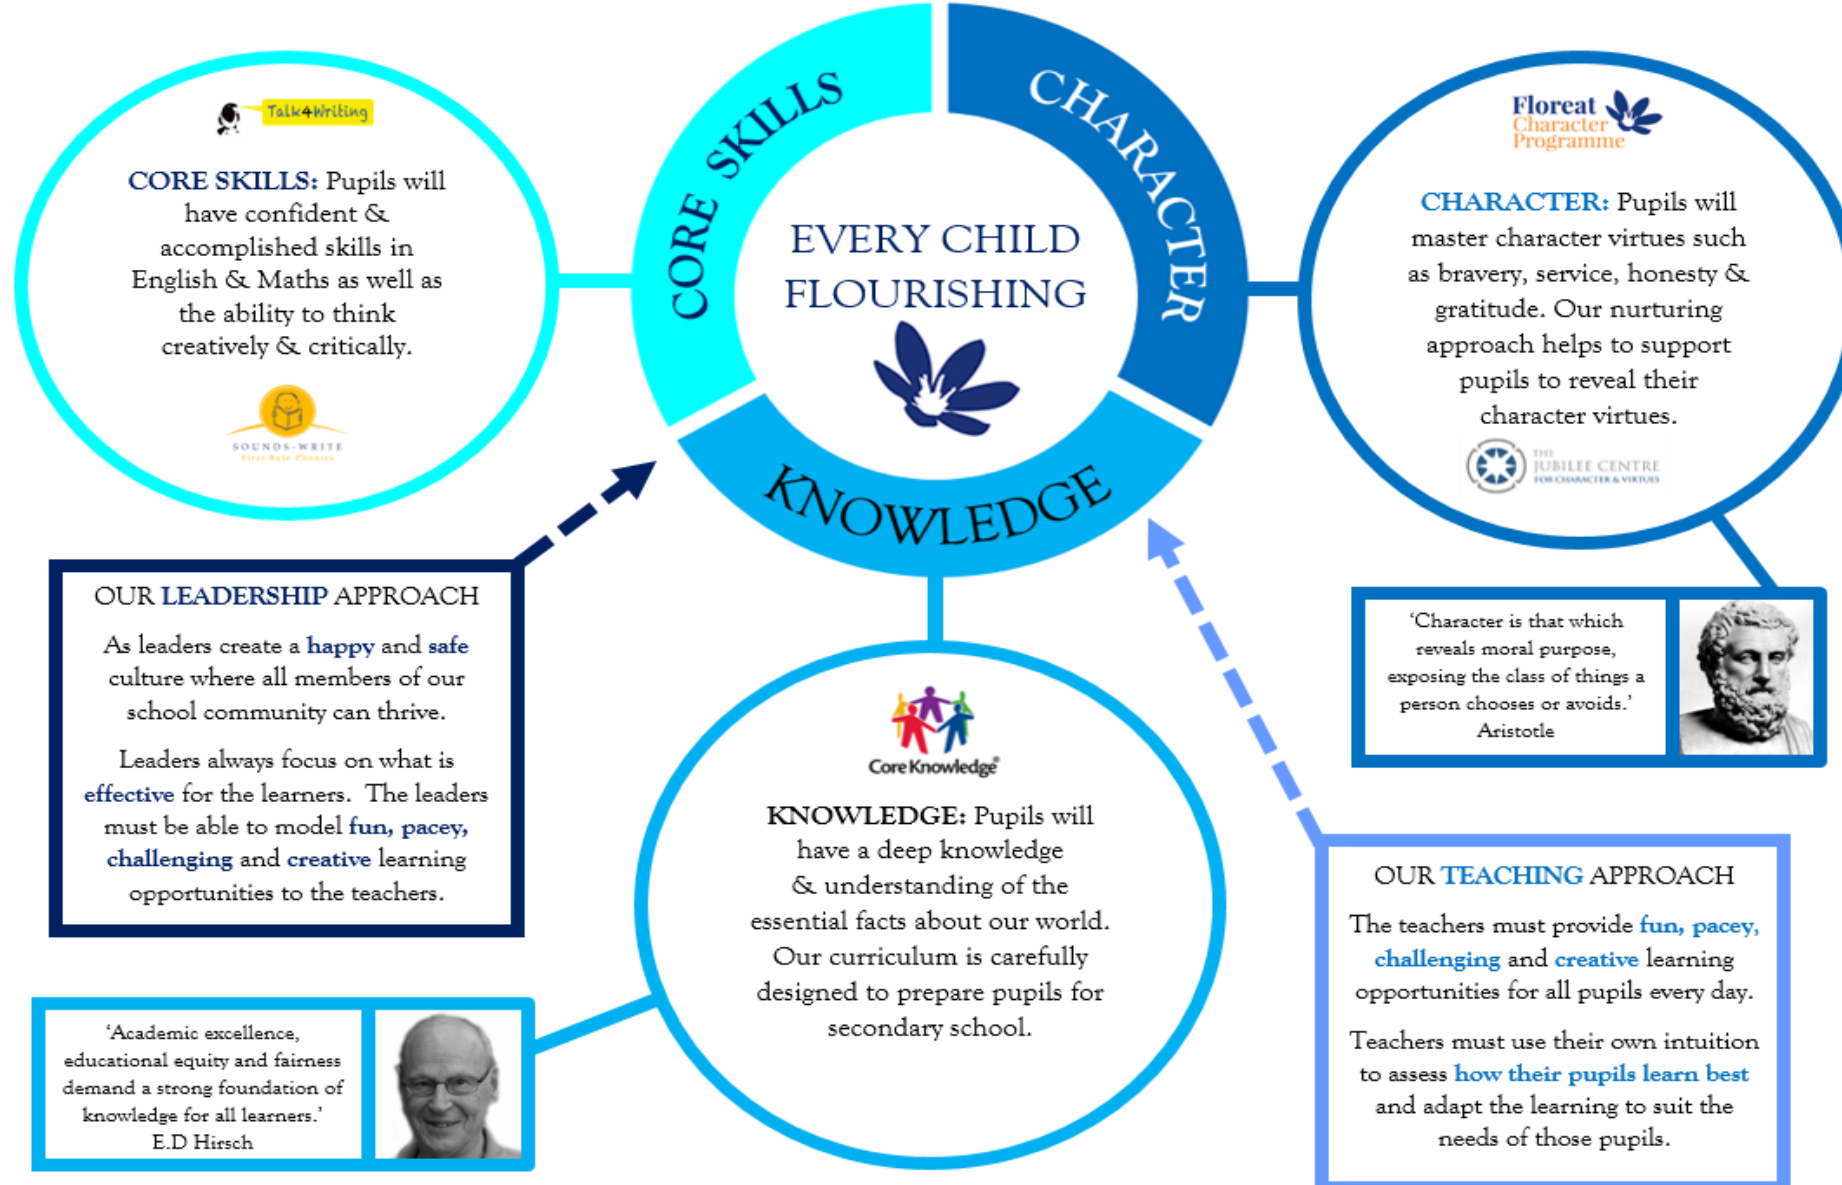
Talk4Writing

CORE SKILLS: Pupils will have confident & accomplished skills in English & Maths as well as the ability to think creatively & critically.

SOUNDS-WRITE
First-Rate Phonics

CORE SKILLS

CHARACTER

EVERY CHILD FLOURISHING

KNOWLEDGE

Floreat
Character
Programme

CHARACTER: Pupils will master character virtues such as bravery, service, honesty & gratitude. Our nurturing approach helps to support pupils to reveal their character virtues.

THE JUBILEE CENTRE FOR CHARACTER & VIRTUES

OUR LEADERSHIP APPROACH

As leaders create a happy and safe culture where all members of our school community can thrive.

Leaders always focus on what is effective for the learners. The leaders must be able to model fun, pacey, challenging and creative learning opportunities to the teachers.

'Character is that which reveals moral purpose, exposing the class of things a person chooses or avoids.'
Aristotle

Core Knowledge

KNOWLEDGE: Pupils will have a deep knowledge & understanding of the essential facts about our world. Our curriculum is carefully designed to prepare pupils for secondary school.

OUR TEACHING APPROACH

The teachers must provide fun, pacey, challenging and creative learning opportunities for all pupils every day.

Teachers must use their own intuition to assess how their pupils learn best and adapt the learning to suit the needs of those pupils.

'Academic excellence, educational equity and fairness demand a strong foundation of knowledge for all learners.'
E.D Hirsch